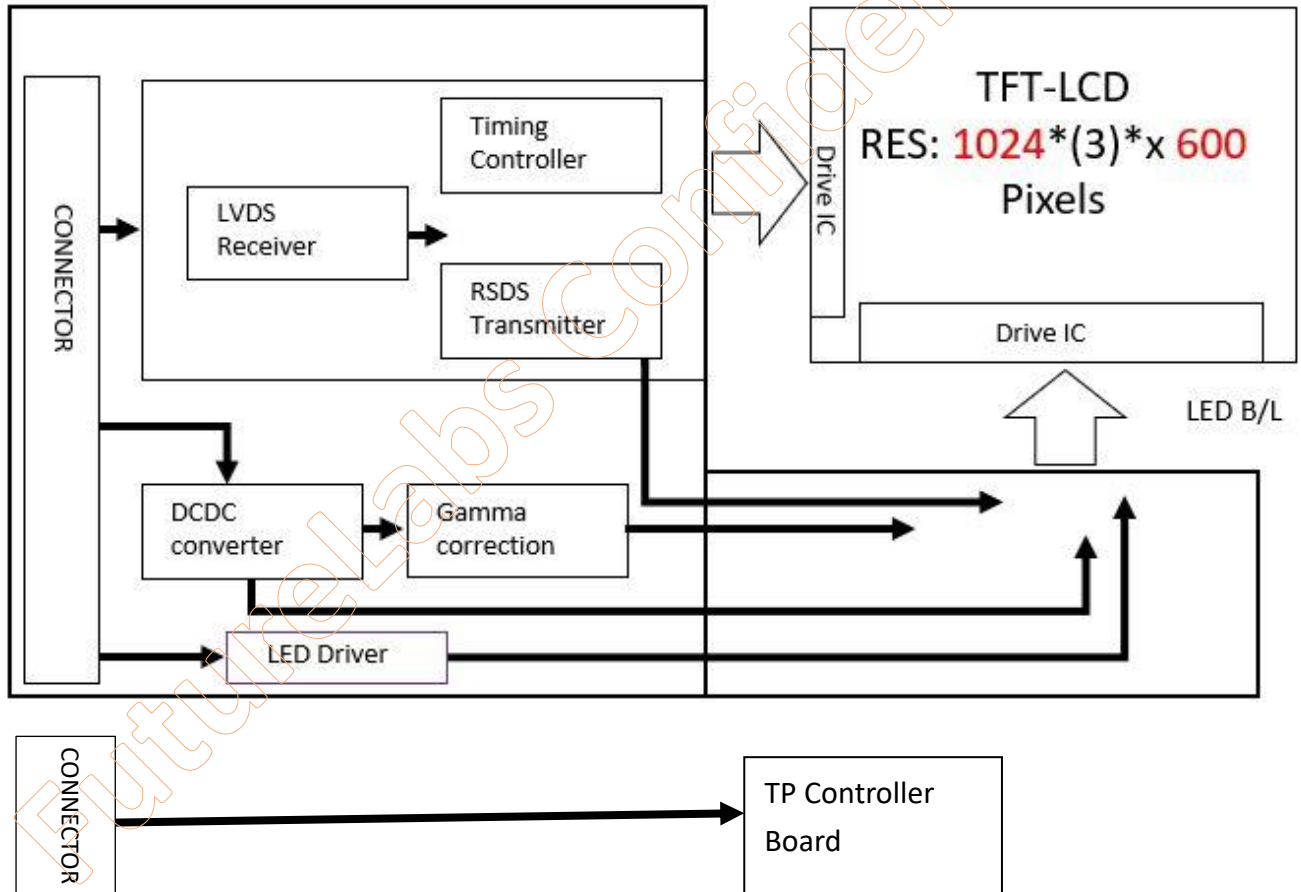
CONNECTOR

Timing Controller

LVDS Receiver

RSDS Transmitter

Drive IC

TFT-LCD
RES: 1024*(3)*x 600
Pixels

Drive IC

LED B/L

DCDC converter

Gamma correction

LED Driver

CONNECTOR

TP Controller Board

FutureLabs Confidential